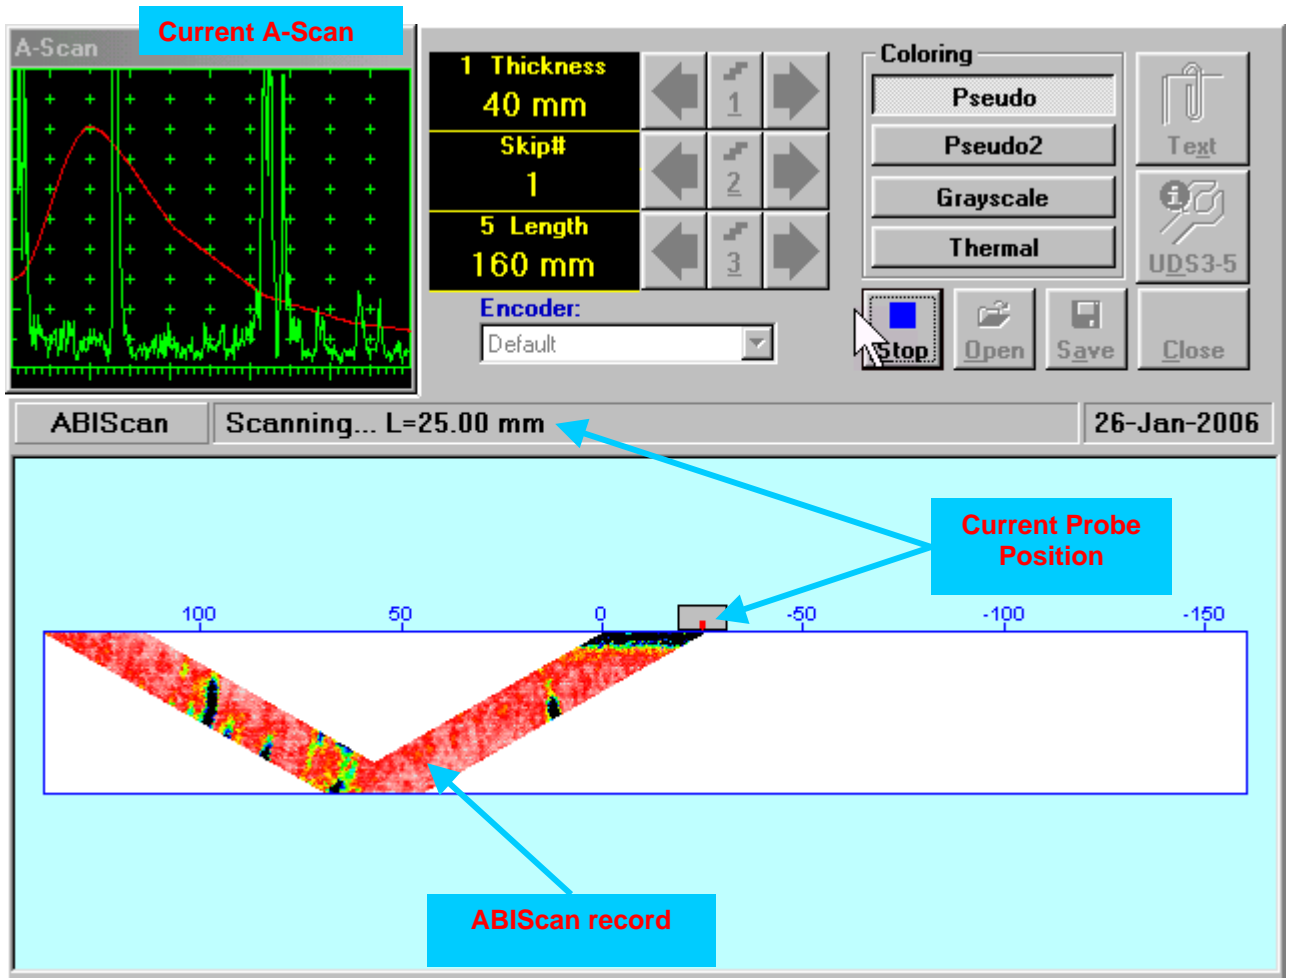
A-Scan

Current A-Scan

1 Thickness
40 mm

Skip#
1

5 Length
160 mm

1
2
3

Encoder:
Default

Coloring
Pseudo
Pseudo2
Grayscale
Thermal

Text
UDS3-5

Stop
Open
Save
Close

ABIScan
Scanning... L=25.00 mm
26-Jan-2006

Current Probe Position

100
50
0
-50
-100
-150

ABIScan record